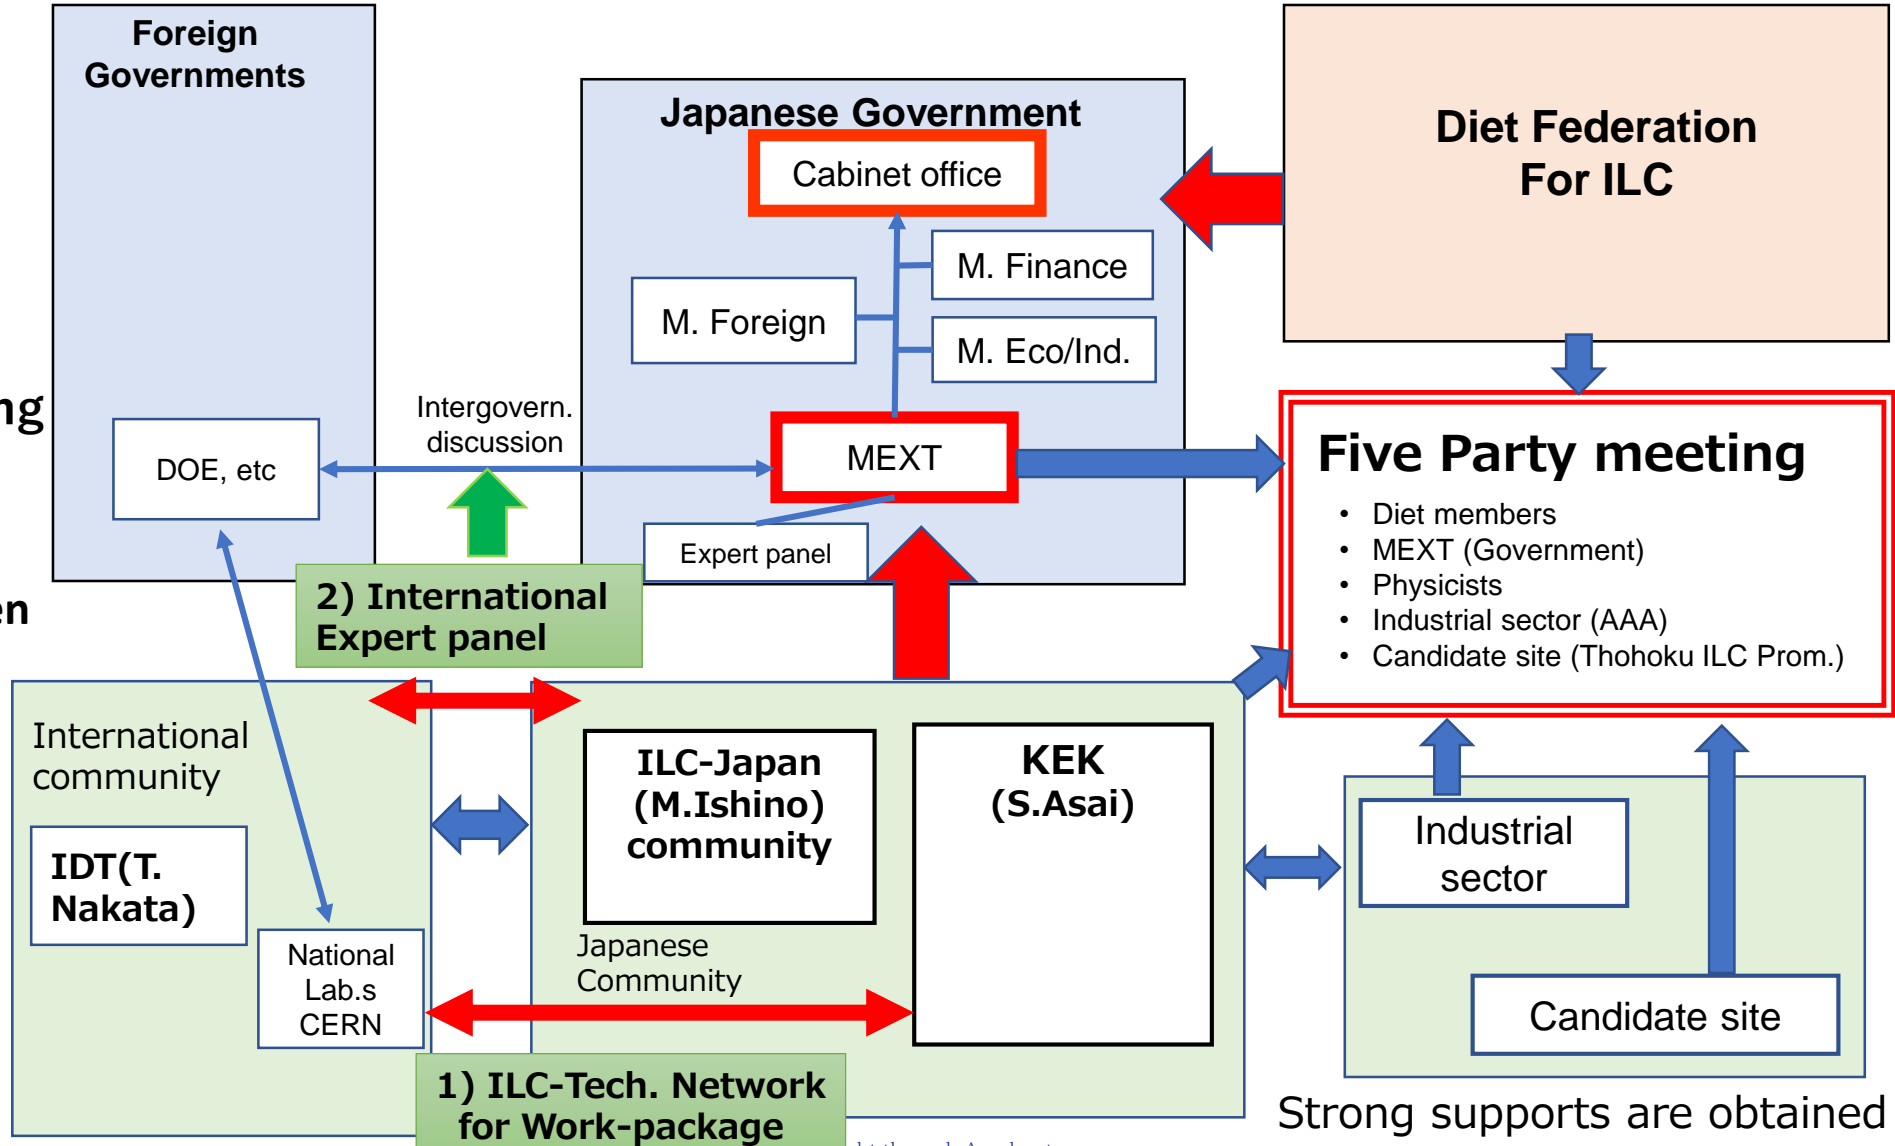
ng

en

Foreign Governments

DOE, etc

Intergovern. discussion

Japanese Government

Cabinet office

M. Finance

M. Foreign

M. Eco/Ind.

MEXT

Expert panel

2) International Expert panel

Diet Federation For ILC

Five Party meeting

- Diet members
- MEXT (Government)
- Physicists
- Industrial sector (AAA)
- Candidate site (Thohoku ILC Prom.)

International community

IDT(T. Nakata)

National Lab.s CERN

ILC-Japan (M.Ishino) community

KEK (S.Asai)

Japanese Community

Industrial sector

Candidate site

1) ILC-Tech. Network for Work-package

Strong supports are obtained